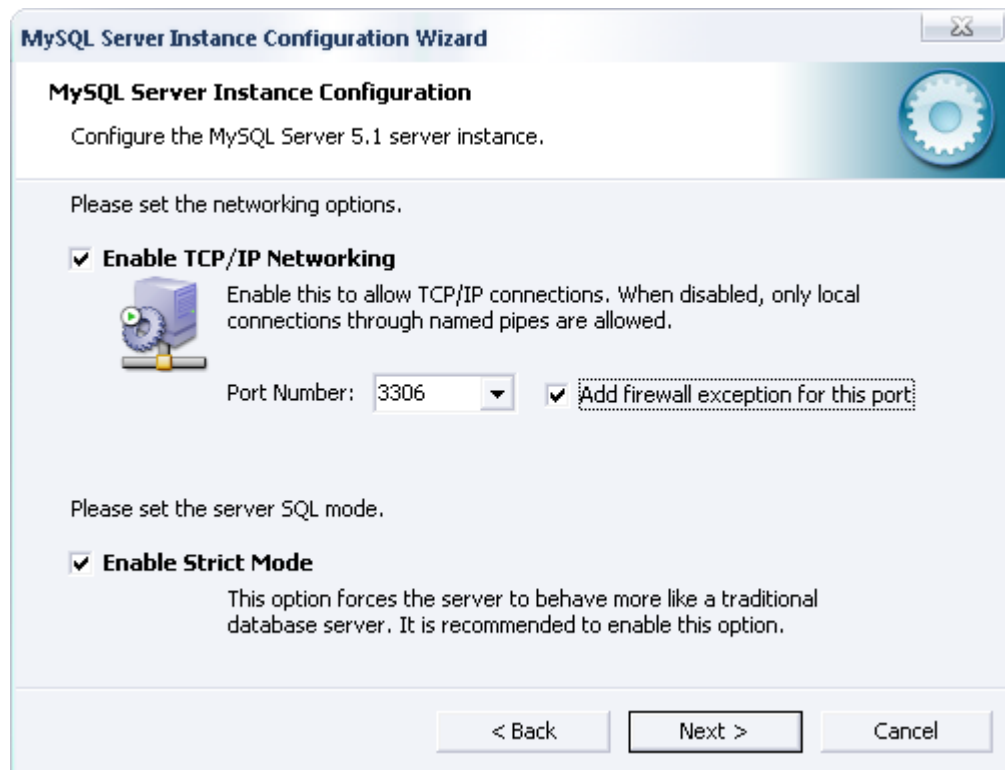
MySQL Server Instance Configuration Wizard

MySQL Server Instance Configuration

Configure the MySQL Server 5.1 server instance.

Please set the networking options.

☑ Enable TCP/IP Networking

Enable this to allow TCP/IP connections. When disabled, only local connections through named pipes are allowed.

Port Number: 3306

☑ Add firewall exception for this port

Please set the server SQL mode.

☑ Enable Strict Mode

This option forces the server to behave more like a traditional database server. It is recommended to enable this option.

< Back

Next >

Cancel